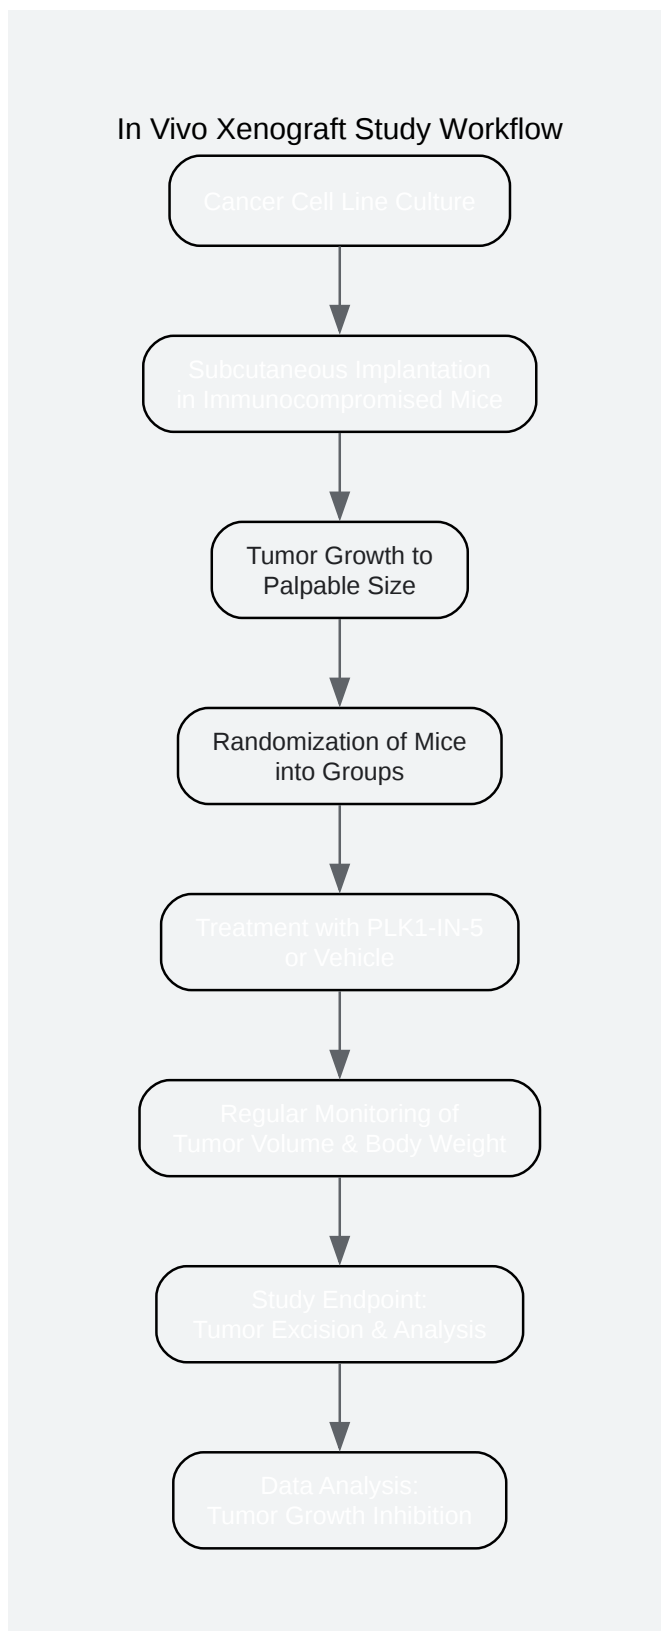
In Vivo Xenograft Study Workflow

Cancer Cell Line Culture

Subcutaneous Implantation in Immunocompromised Mice

Tumor Growth to Palpable Size

Randomization of Mice into Groups

Treatment with PLK1-IN-5 or Vehicle

Regular Monitoring of Tumor Volume & Body Weight

Study Endpoint: Tumor Excision & Analysis

Data Analysis: Tumor Growth Inhibition